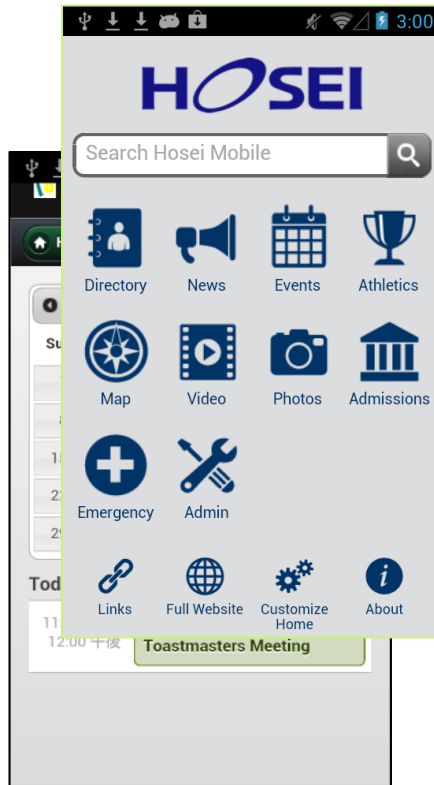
3:00

HOSEI

Search Hosei Mobile

Directory
News
Events
Athletics
Map
Video
Photos
Admissions
Emergency
Admin

Links
Full Website
Customize Home
About

Su
8
15
22
29
Tod
11
12:00 午後
Toastmasters Meeting